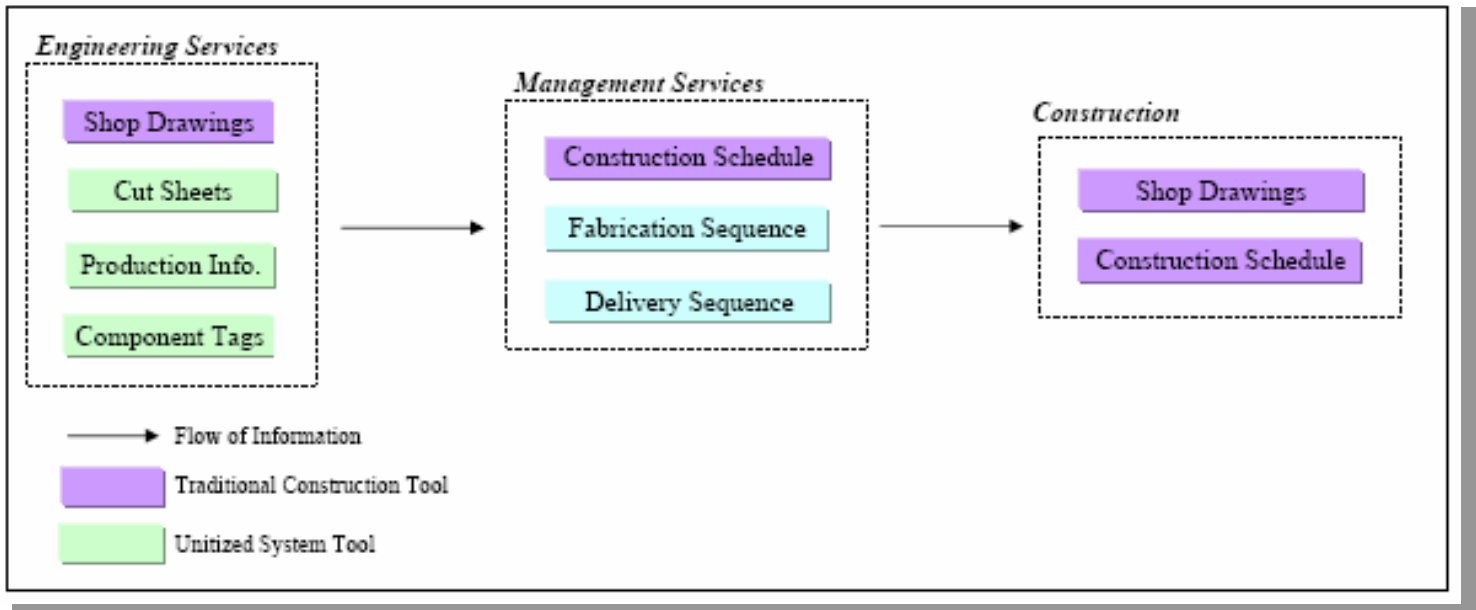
Engineering Services

Shop Drawings

Cut Sheets

Production Info.

Component Tags

Management Services

Construction Schedule

Fabrication Sequence

Delivery Sequence

Construction

Shop Drawings

Construction Schedule

Flow of Information

Traditional Construction Tool

Unitized System Tool